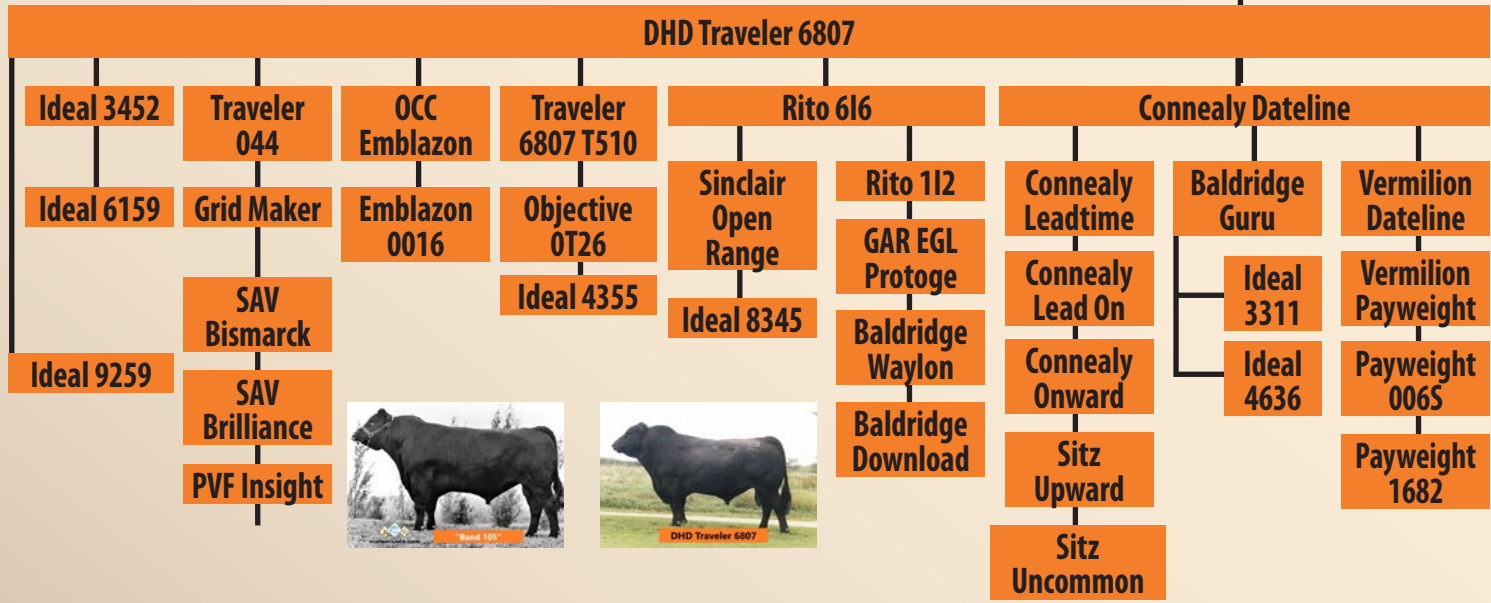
DHD Traveler 6807

Ideal 3452

Ideal 6159

Ideal 9259

Traveler 044

Grid Maker

SAV Bismarck

SAV Brilliance

PVF Insight

OCC Emblazon

Emblazon 0016

Traveler 6807 T510

Objective 0T26

Ideal 4355

Rito 6I6

Sinclair Open Range

Ideal 8345

Rito 1I2

GAR EGL Protoge

Baldridge Waylon

Baldridge Download

Connealy Dateline

Connealy Leadtime

Connealy Lead On

Connealy Onward

Sitz Upward

Sitz Uncommon

Baldridge Guru

Ideal 3311

Ideal 4636

Vermilion Dateline

Vermilion Payweight

Payweight 006S

Payweight 1682

"Band 105"

DHD Traveler 6807